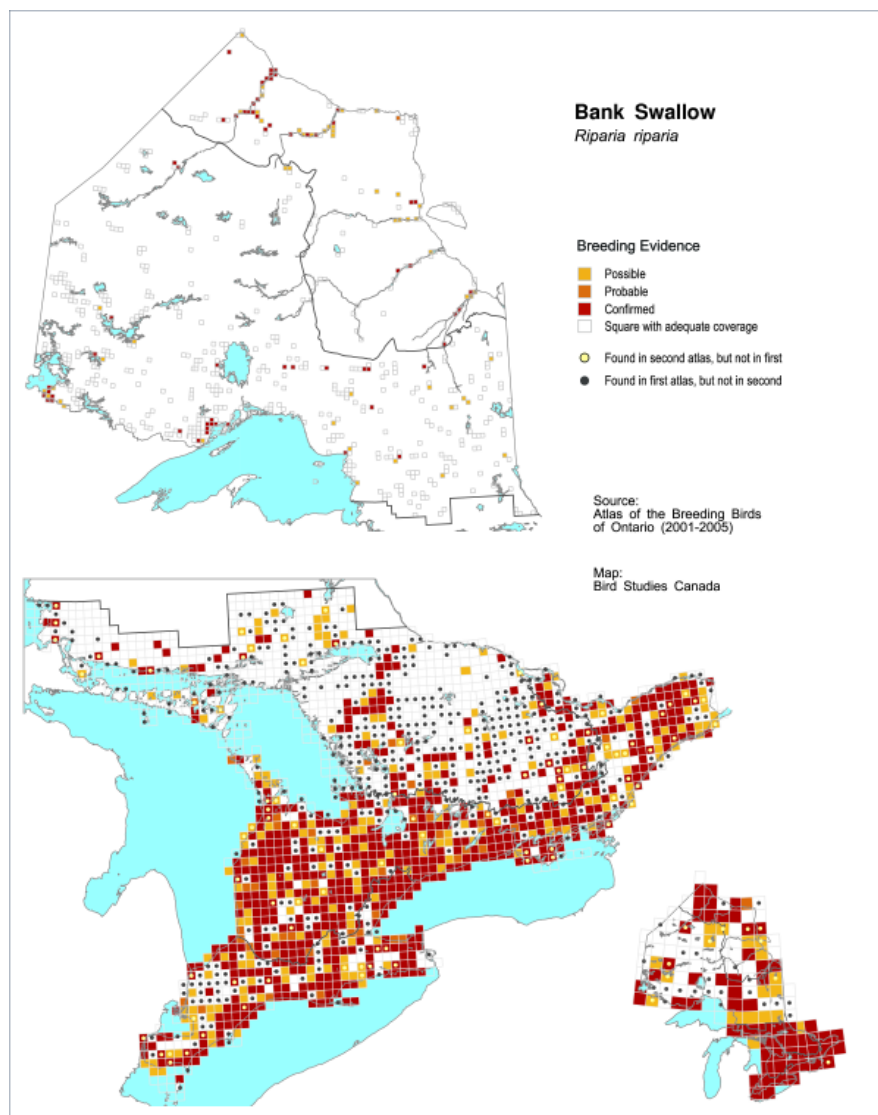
Bank Swallow
Riparia riparia

Breeding Evidence
Possible
Probable
Confirmed
Square with adequate coverage

Found in second atlas, but not in first
Found in first atlas, but not in second

Source:
Atlas of the Breeding Birds of Ontario (2001-2005)

Map:
Bird Studies Canada